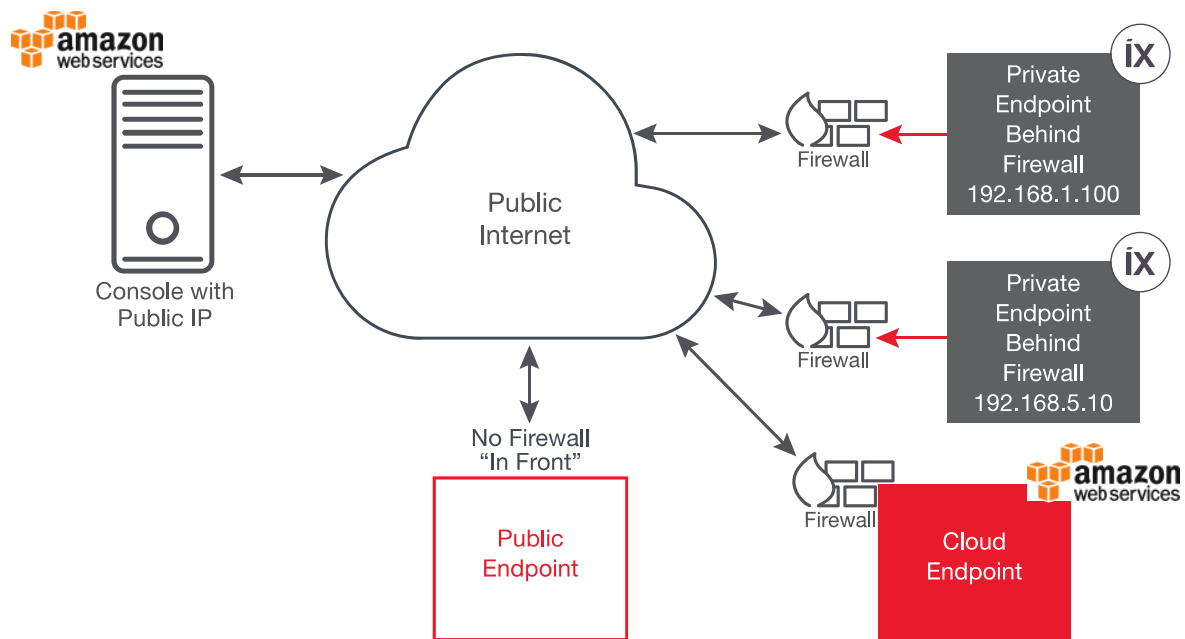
amazon
web services

Console with
Public IP

Public
Internet

Firewall

Private
Endpoint
Behind
Firewall
192.168.1.100

ix

Firewall

Private
Endpoint
Behind
Firewall
192.168.5.10

ix

No Firewall
"In Front"

Public
Endpoint

Firewall

amazon
web services

Cloud
Endpoint